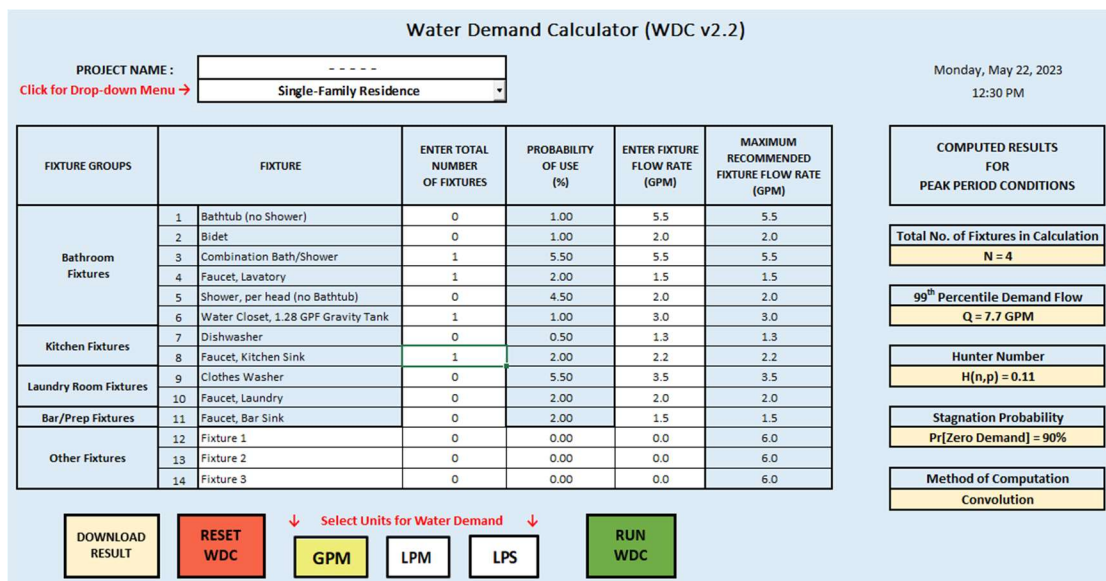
Water Demand Calculator (WDC v2.2)

PROJECT NAME : - - - - -

Click for Drop-down Menu → Single-Family Residence

Monday, May 22, 2023

12:30 PM

| FIXTURE GROUPS | | FIXTURE | ENTER TOTAL NUMBER OF FIXTURES | PROBABILITY OF USE (%) | ENTER FIXTURE FLOW RATE (GPM) | MAXIMUM RECOMMENDED FIXTURE FLOW RATE (GPM) |
|---|---|---|---|---|---|---|
| Bathroom Fixtures | 1 | Bathtub (no Shower) | 0 | 1.00 | 5.5 | 5.5 |
| | 2 | Bidet | 0 | 1.00 | 2.0 | 2.0 |
| | 3 | Combination Bath/Shower | 1 | 5.50 | 5.5 | 5.5 |
| | 4 | Faucet, Lavatory | 1 | 2.00 | 1.5 | 1.5 |
| | 5 | Shower, per head (no Bathtub) | 0 | 4.50 | 2.0 | 2.0 |
| | 6 | Water Closet, 1.28 GPF Gravity Tank | 1 | 1.00 | 3.0 | 3.0 |
| Kitchen Fixtures | 7 | Dishwasher | 0 | 0.50 | 1.3 | 1.3 |
| | 8 | Faucet, Kitchen Sink | 1 | 2.00 | 2.2 | 2.2 |
| Laundry Room Fixtures | 9 | Clothes Washer | 0 | 5.50 | 3.5 | 3.5 |
| | 10 | Faucet, Laundry | 0 | 2.00 | 2.0 | 2.0 |
| Bar/Prep Fixtures | 11 | Faucet, Bar Sink | 0 | 2.00 | 1.5 | 1.5 |
| Other Fixtures | 12 | Fixture 1 | 0 | 0.00 | 0.0 | 6.0 |
| | 13 | Fixture 2 | 0 | 0.00 | 0.0 | 6.0 |
| | 14 | Fixture 3 | 0 | 0.00 | 0.0 | 6.0 |

COMPUTED RESULTS FOR PEAK PERIOD CONDITIONS

Total No. of Fixtures in Calculation
N = 4

$99^{th}$ Percentile Demand Flow
Q = 7.7 GPM

Hunter Number
H(n,p) = 0.11

Stagnation Probability
Pr[Zero Demand] = 90%

Method of Computation
Convolution

DOWNLOAD RESULT

RESET WDC

↓ Select Units for Water Demand ↓

GPM LPM LPS

RUN WDC